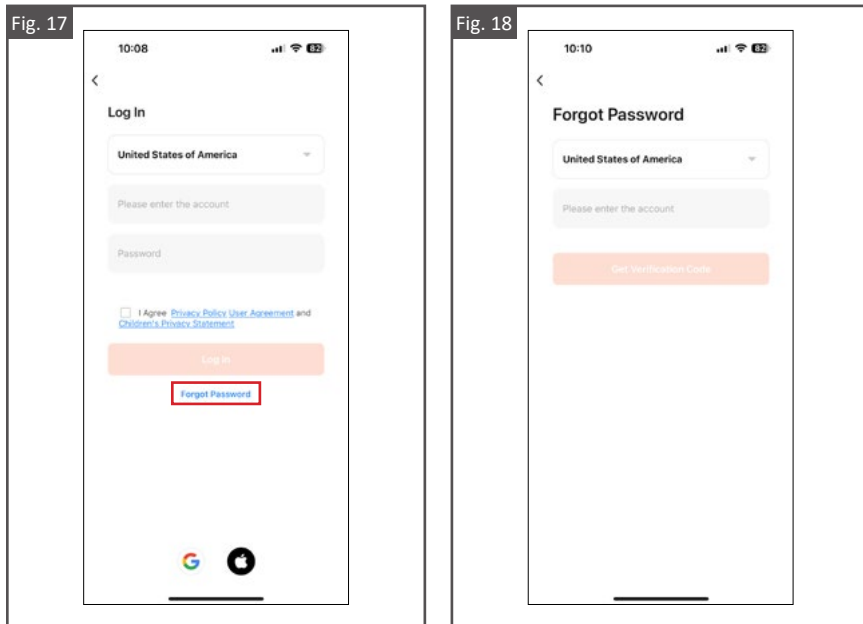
Fig. 17

10:08

82

<

Log In

United States of America

Please enter the account

Password

I Agree Privacy Policy User Agreement and Children's Privacy Statement

Log In

Forgot Password

G

Fig. 18

10:10

82

<

Forgot Password

United States of America

Please enter the account

Get Verification Code